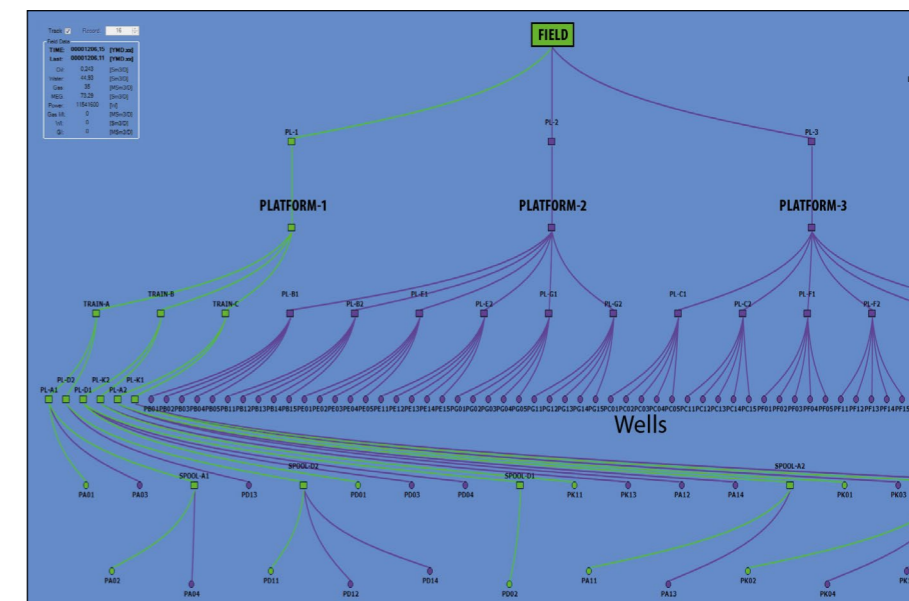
Track Record 16

Field Data

| TIME: | 00001206,70 | [YMD.xx] |
|---|---|---|
| Last: | 00001206,11 | [YMD.xx] |
| Oil | 0,243 | [Sm3/D] |
| Water | 44,90 | [Sm3/D] |
| Gas | 35 | [MSm3/D] |
| Rfill | 73,28 | [Sm3/D] |
| Power | 1184100 | [W] |
| Gas lift | 0 | [MSm3/D] |
| Wi | 0 | [Sm3/D] |
| Gi | 0 | [MSm3/D] |

FIELD

PL-1 PL-2 PL-3

PLATFORM-1 PLATFORM-2 PLATFORM-3

TRAIN-A TRAIN-B TRAIN-C PL-B1 PL-B2 PL-E1 PL-E2 PL-G1 PL-G2 PL-C1 PL-C2 PL-F1 PL-F2

PL-D2 PL-K2 PL-K1 PL-A1 PL-D1 PL-A2

PB01PB02PB03PB04PB05PB11PB12PB13PB14PB15PE01PE02PE03PE04PE05PE11PE12PE13PE14PE15PG01PG02PG03PG04PG05PG11PG12PG13PG14PG15PC01PC02PC03PC04PC05PC11PC12PC13PC14PC15PF01PF02PF03PF04PF05PF11PF12PF13PF14PF15

Wells

SPOOL-A1 SPOOL-D2 SPOOL-D1 SPOOL-A2

PA01 PA03 PD13 PD01 PD03 PD04 PK11 PK13 PA12 PA14 PK01 PK03

PA02 PA04 PD11 PD12 PD14 PD02 PA11 PA13 PK02 PK04 PK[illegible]